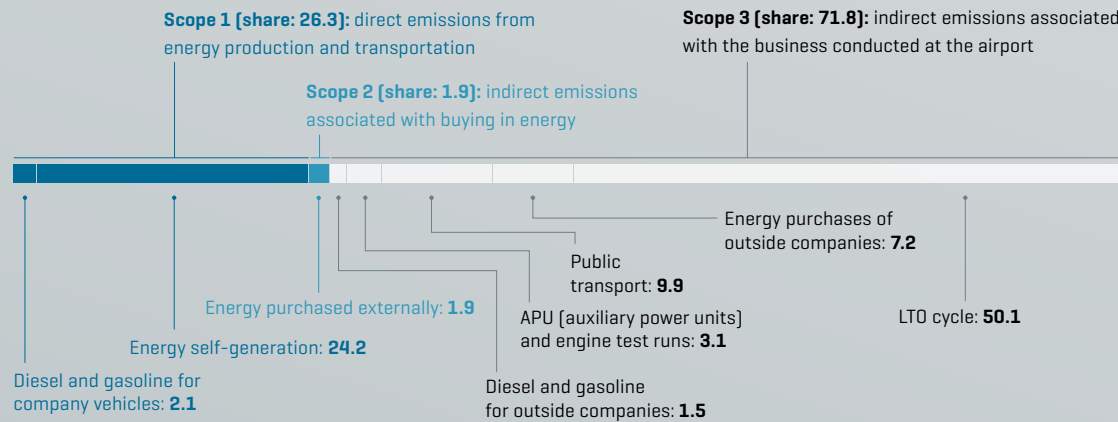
**Scope 1 (share: 26.3):** direct emissions from energy production and transportation

**Scope 2 (share: 1.9):** indirect emissions associated with buying in energy

**Scope 3 (share: 71.8):** indirect emissions associated with the business conducted at the airport

Energy purchases of outside companies: **7.2**

Public transport: **9.9**

Energy purchased externally: **1.9**

APU (auxiliary power units) and engine test runs: **3.1**

LTO cycle: **50.1**

Energy self-generation: **24.2**

Diesel and gasoline for company vehicles: **2.1**

Diesel and gasoline for outside companies: **1.5**